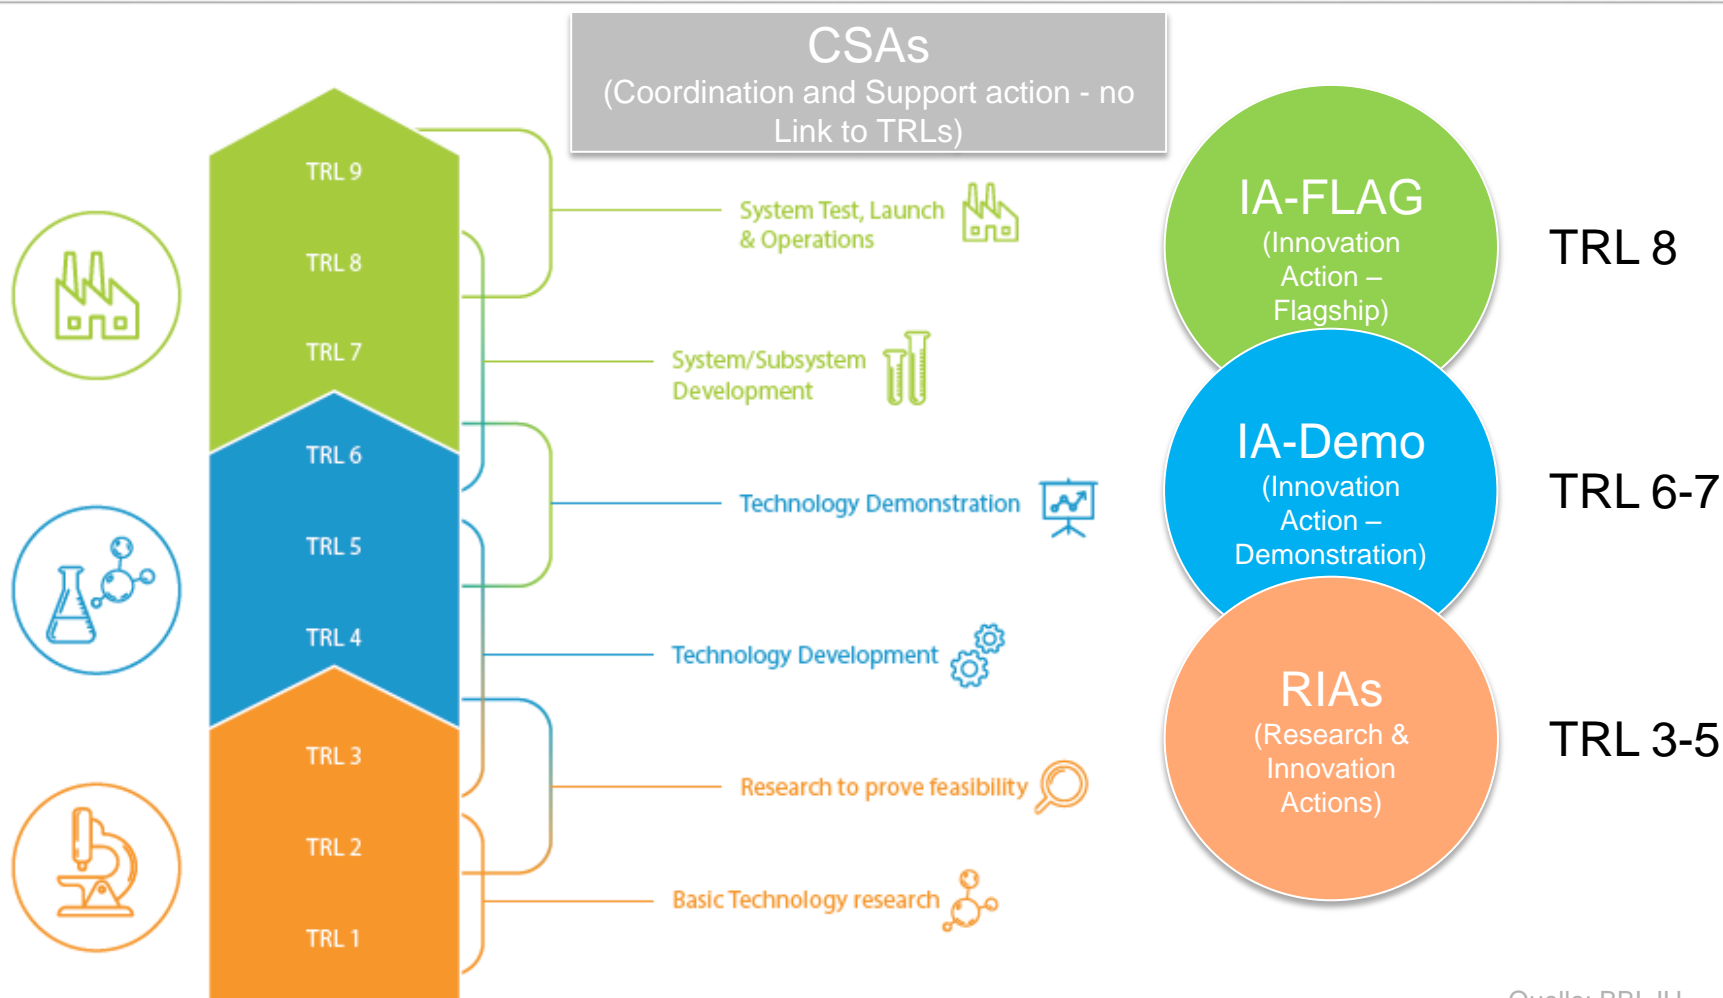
CSAs
(Coordination and Support action - no Link to TRLs)

TRL 9
TRL 8
TRL 7
TRL 6
TRL 5
TRL 4
TRL 3
TRL 2
TRL 1

System Test, Launch & Operations

System/Subsystem Development

Technology Demonstration

Technology Development

Research to prove feasibility

Basic Technology research

IA-FLAG
(Innovation Action – Flagship)

TRL 8

IA-Demo
(Innovation Action – Demonstration)

TRL 6-7

RIAs
(Research & Innovation Actions)

TRL 3-5

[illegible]